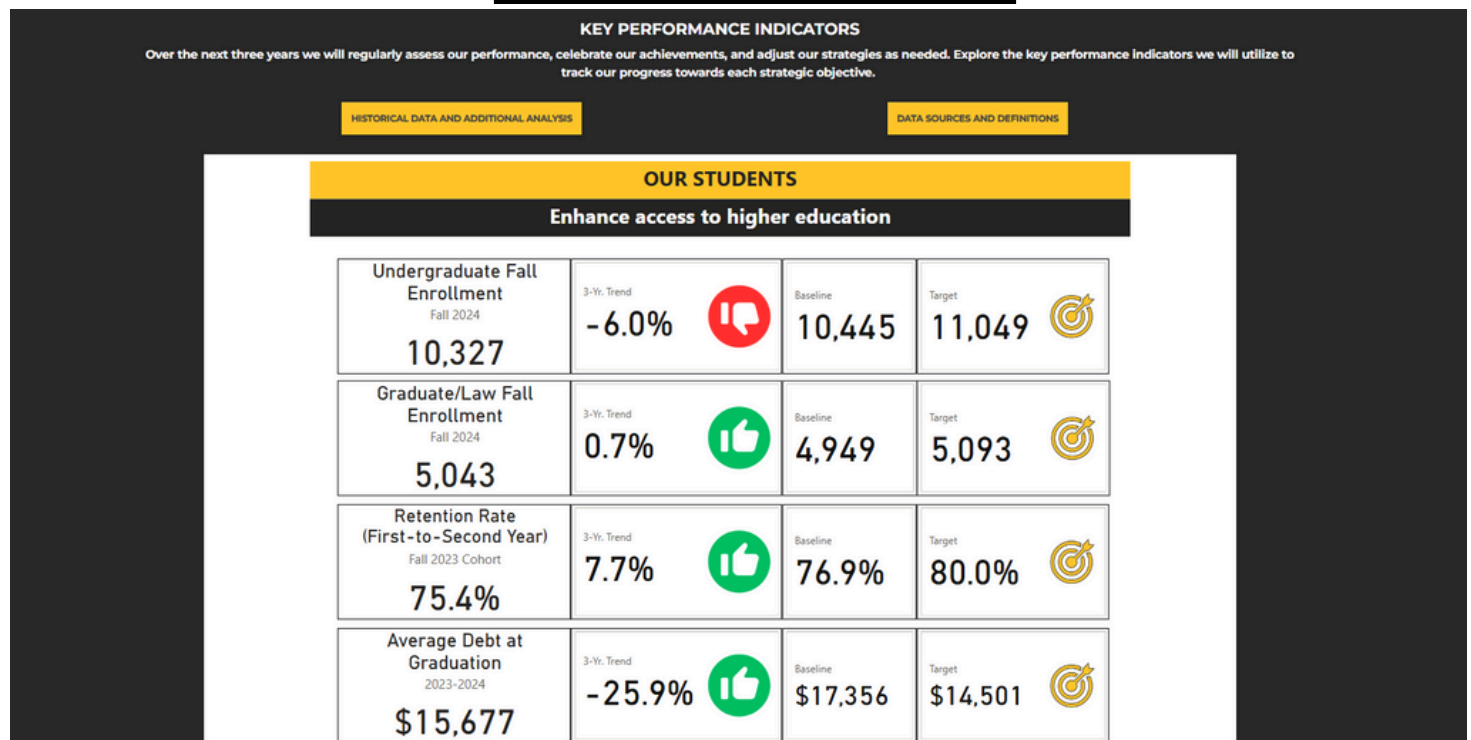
KEY PERFORMANCE INDICATORS

Over the next three years we will regularly assess our performance, celebrate our achievements, and adjust our strategies as needed. Explore the key performance indicators we will utilize to track our progress towards each strategic objective.

HISTORICAL DATA AND ADDITIONAL ANALYSIS

DATA SOURCES AND DEFINITIONS

OUR STUDENTS

Enhance access to higher education

| Undergraduate Fall Enrollment<br>Fall 2024<br>10,327 | 3-Yr. Trend<br>-6.0% | Baseline<br>10,445 | Target<br>11,049 |
|---|---|---|---|
| Graduate/Law Fall Enrollment<br>Fall 2024<br>5,043 | 3-Yr. Trend<br>0.7% | Baseline<br>4,949 | Target<br>5,093 |
| Retention Rate (First-to-Second Year)<br>Fall 2023 Cohort<br>75.4% | 3-Yr. Trend<br>7.7% | Baseline<br>76.9% | Target<br>80.0% |
| Average Debt at Graduation<br>2023-2024<br>$15,677 | 3-Yr. Trend<br>-25.9% | Baseline<br>$17,356 | Target<br>$14,501 |